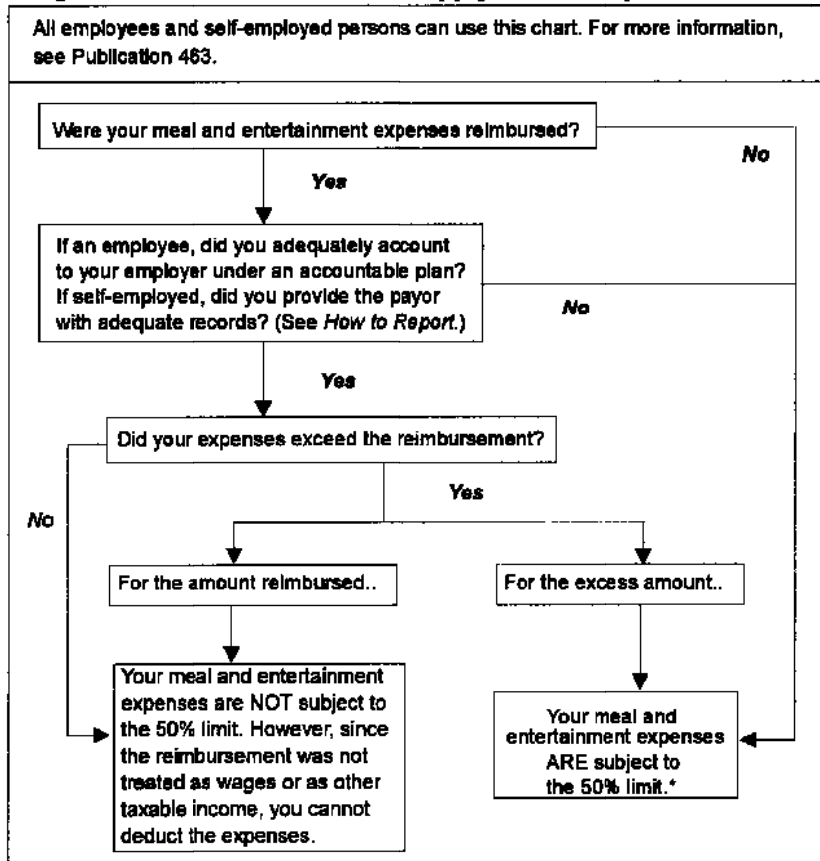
All employees and self-employed persons can use this chart. For more information, see Publication 463.

Were your meal and entertainment expenses reimbursed?

No

Yes

If an employee, did you adequately account to your employer under an accountable plan? If self-employed, did you provide the payor with adequate records? (See *How to Report*.)

No

Yes

Did your expenses exceed the reimbursement?

Yes

No

For the amount reimbursed..

For the excess amount..

Your meal and entertainment expenses are NOT subject to the 50% limit. However, since the reimbursement was not treated as wages or as other taxable income, you cannot deduct the expenses.

Your meal and entertainment expenses ARE subject to the 50% limit.*